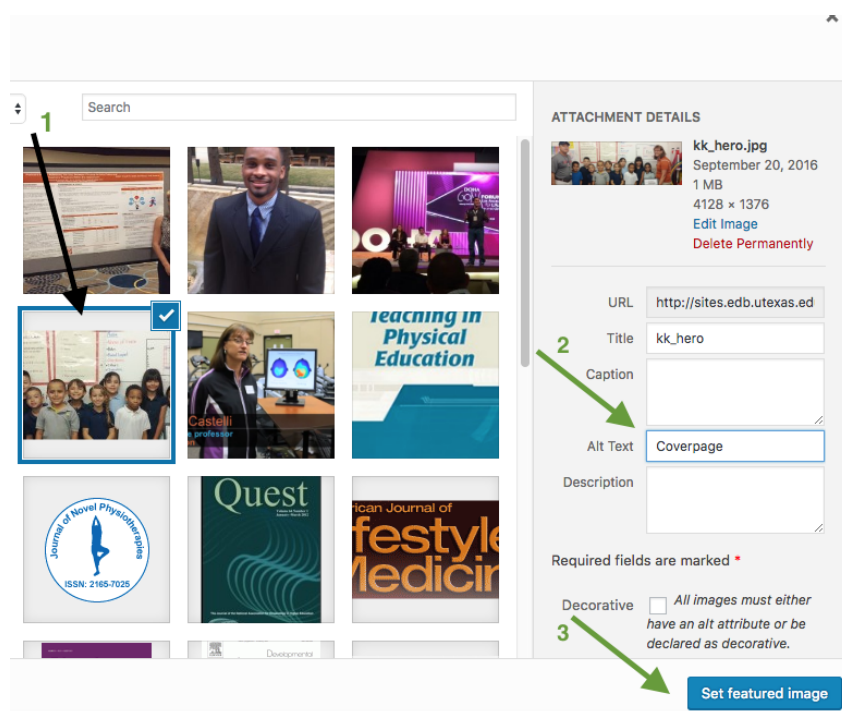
Search

1

Teaching in Physical Education

Castelli
e professor

Journal of Novel Physiotherapies
ISSN: 2165-7025

Quest

rican Journal of
festyle
Medicin

Developmental

ATTACHMENT DETAILS

kk_hero.jpg
September 20, 2016
1 MB
4128 × 1376
Edit Image
Delete Permanently

URL http://sites.edb.utexas.ed
Title kk_hero
Caption
Alt Text Coverpage
Description

2

Required fields are marked *

Decorative All images must either have an alt attribute or be declared as decorative.

3

Set featured image